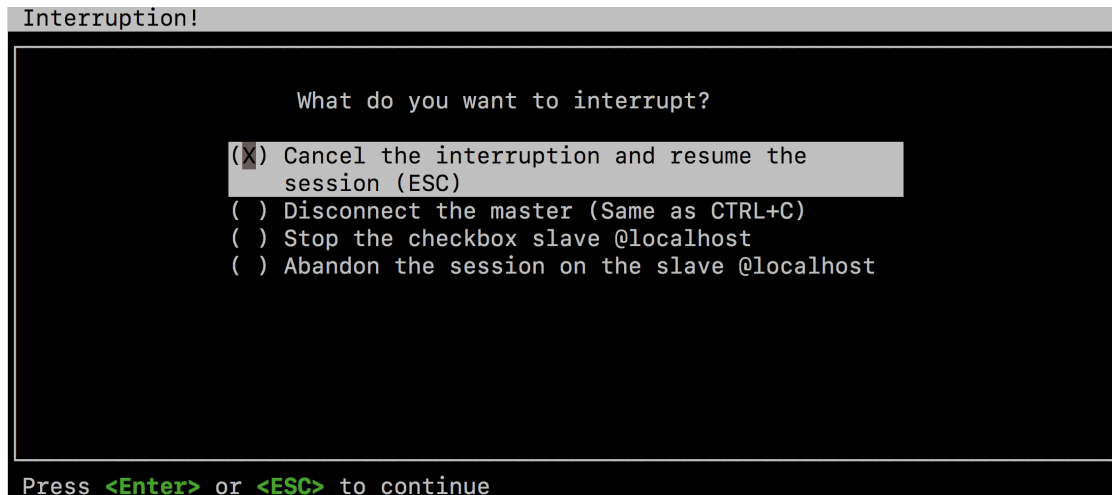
Interruption!

What do you want to interrupt?

(X) Cancel the interruption and resume the session (ESC)
( ) Disconnect the master (Same as CTRL+C)
( ) Stop the checkbox slave @localhost
( ) Abandon the session on the slave @localhost

Press <Enter> or <ESC> to continue